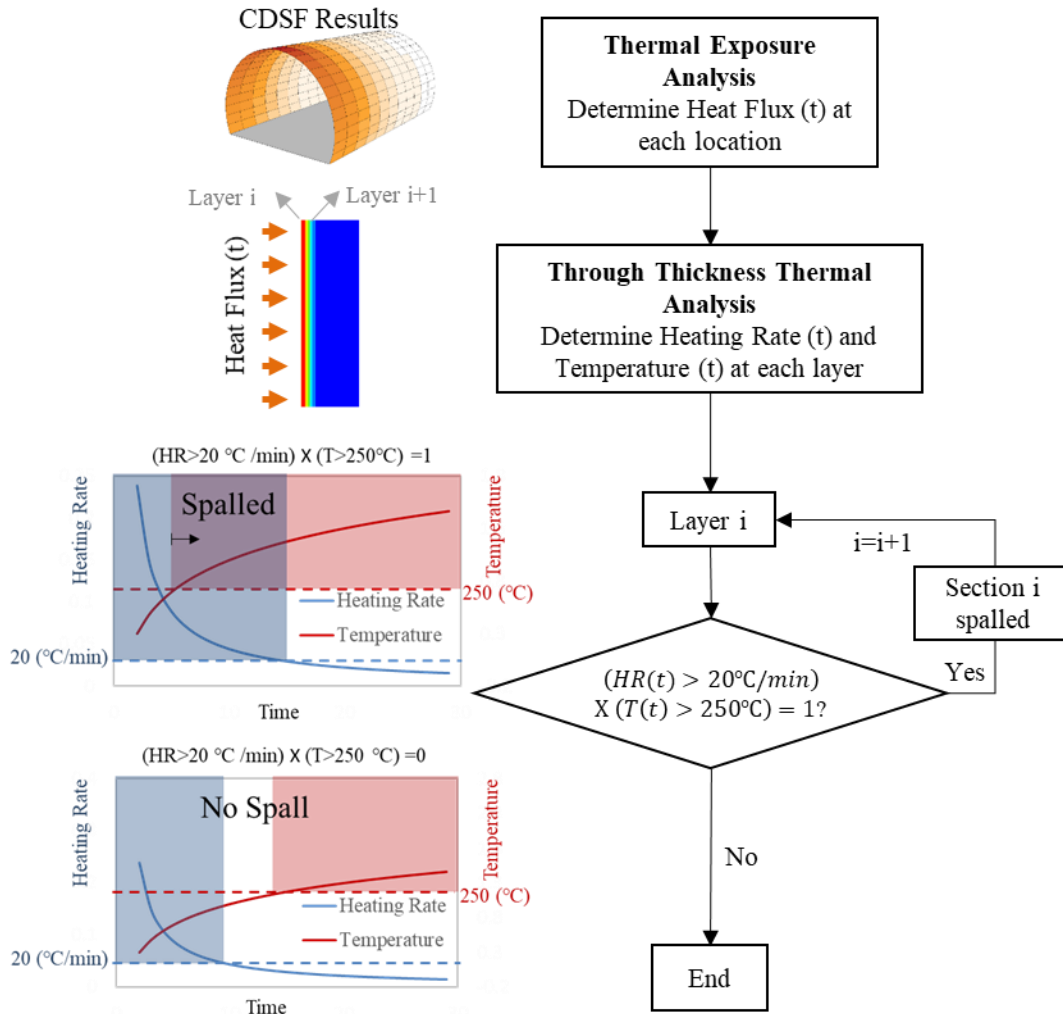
CDSF Results

Layer i

Layer i+1

Heat Flux (t)

(HR>20 °C /min) X (T>250°C) =1

Heating Rate

Spalled

Temperature

250 (°C)

Heating Rate

Temperature

20 (°C/min)

Time

(HR>20 °C /min) X (T>250 °C) =0

Heating Rate

No Spall

Temperature

250 (°C)

Heating Rate

Temperature

20 (°C/min)

Time

**Thermal Exposure Analysis**
Determine Heat Flux (t) at each location

**Through Thickness Thermal Analysis**
Determine Heating Rate (t) and Temperature (t) at each layer

Layer i

i=i+1

Section i spalled

$(HR(t) > 20°C/min)$
X $(T(t) > 250°C) = 1$?

Yes

No

End